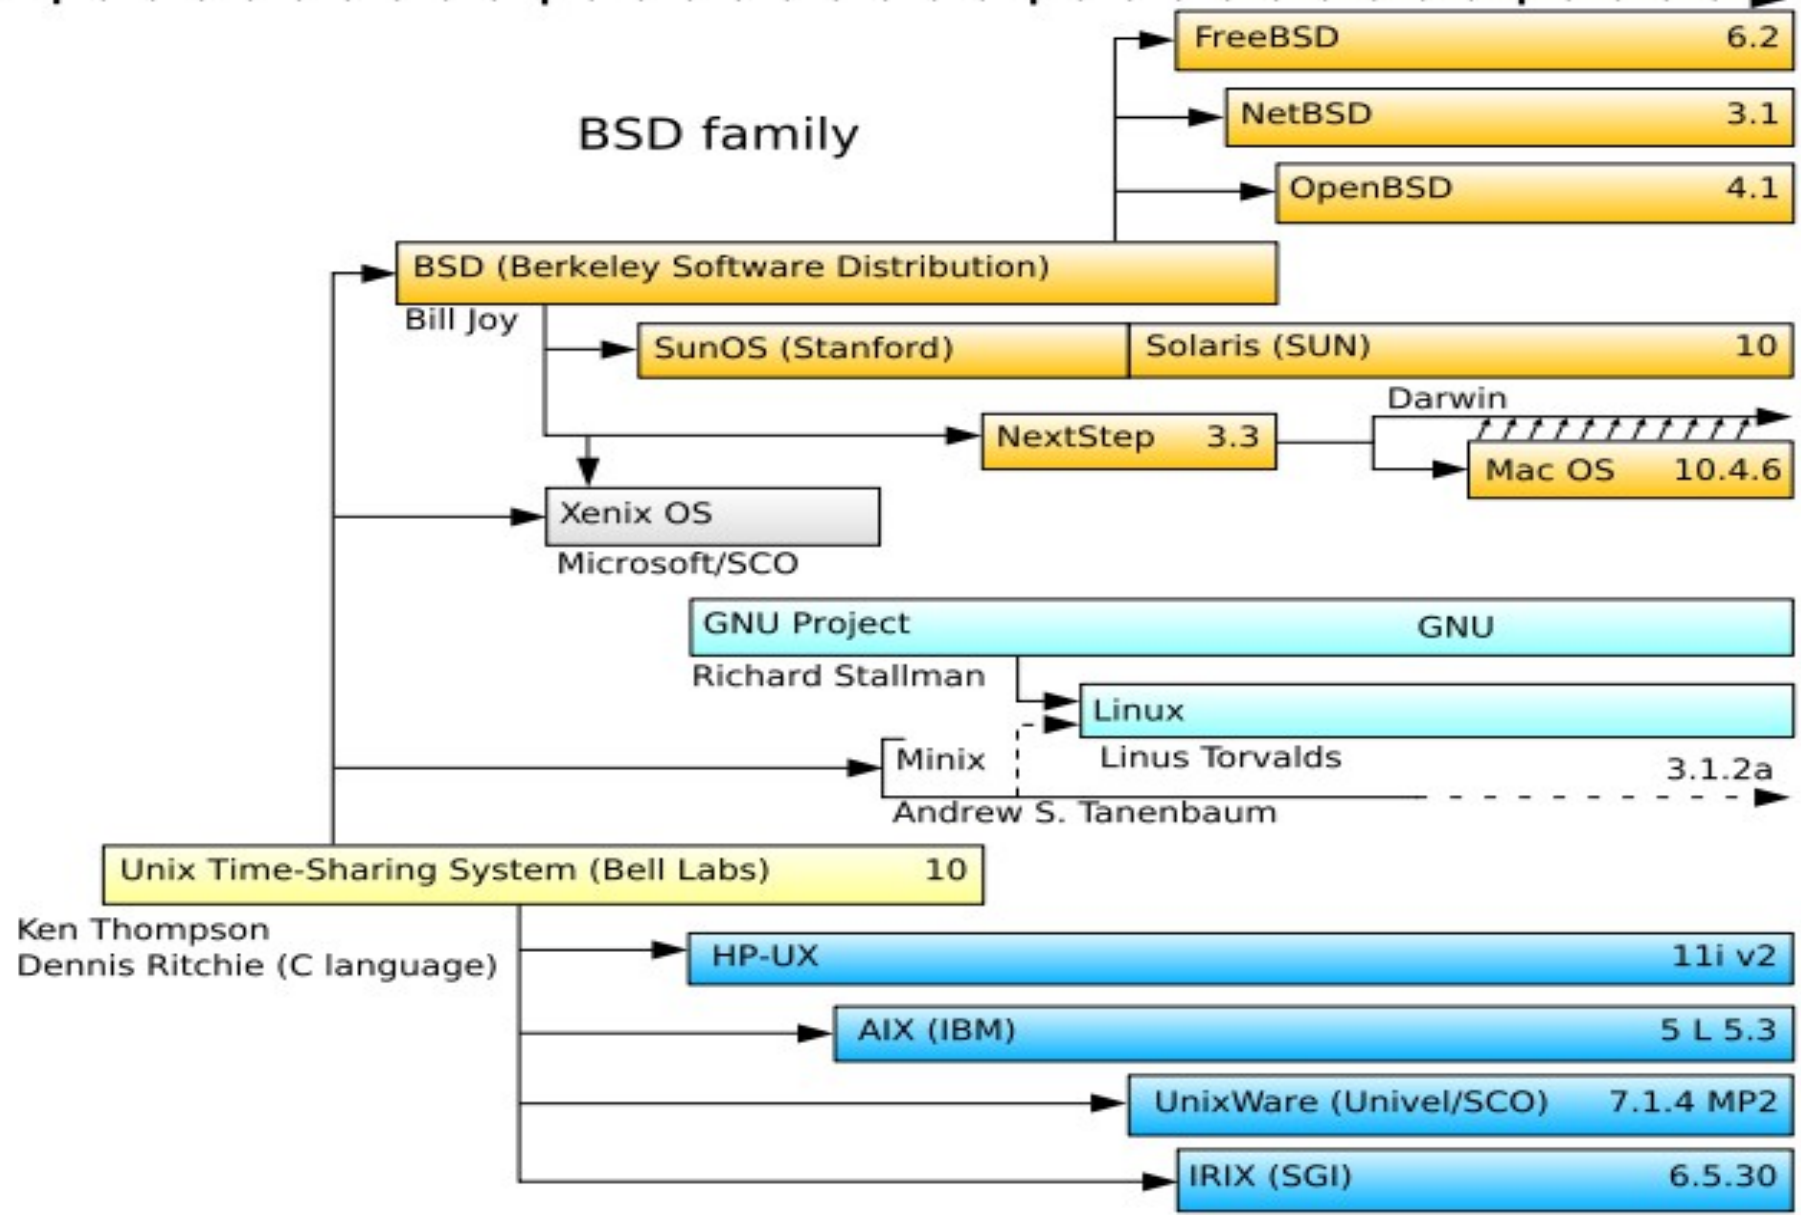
FreeBSD 6.2

NetBSD 3.1

BSD family

OpenBSD 4.1

BSD (Berkeley Software Distribution)

Bill Joy

SunOS (Stanford)

Solaris (SUN) 10

Darwin

NextStep 3.3

Mac OS 10.4.6

Xenix OS

Microsoft/SCO

GNU Project

GNU

Richard Stallman

Linux

Linus Torvalds

Minix

3.1.2a

Andrew S. Tanenbaum

Unix Time-Sharing System (Bell Labs) 10

Ken Thompson
Dennis Ritchie (C language)

HP-UX 11i v2

AIX (IBM) 5 L 5.3

UnixWare (Univel/SCO) 7.1.4 MP2

IRIX (SGI) 6.5.30